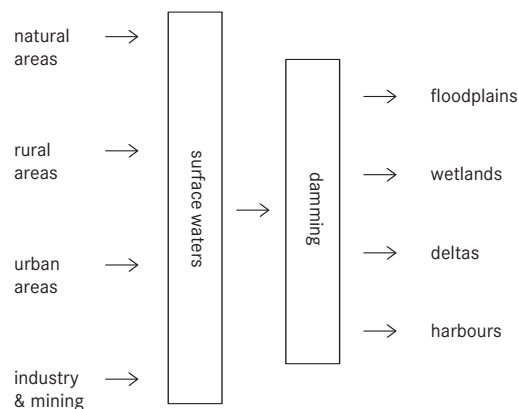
natural areas $\longrightarrow$

rural areas $\longrightarrow$

urban areas $\longrightarrow$

industry & mining $\longrightarrow$

surface waters

$\longrightarrow$

damming

$\longrightarrow$ floodplains

$\longrightarrow$ wetlands

$\longrightarrow$ deltas

$\longrightarrow$ harbours